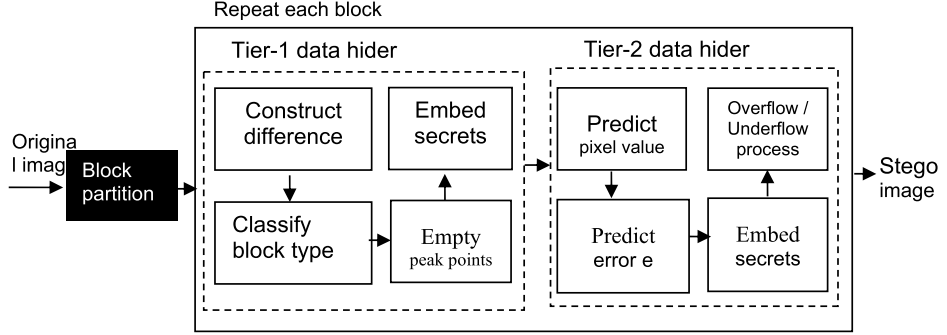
Repeat each block

Tier-1 data hider

Tier-2 data hider

Origina l image

Block partition

Construct difference

Embed secrets

Classify block type

Empty peak points

Predict pixel value

Overflow / Underflow process

Predict error e

Embed secrets

Stego image